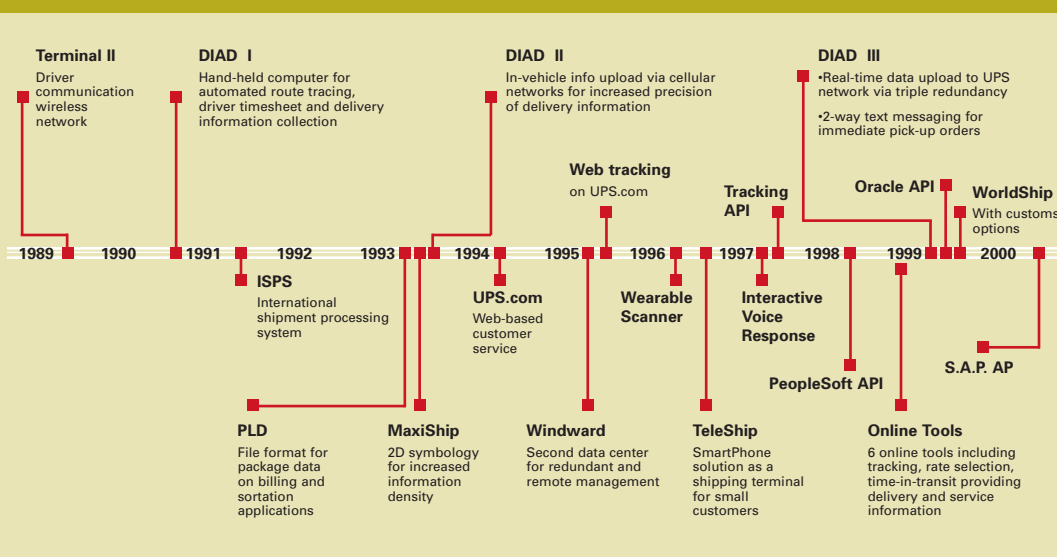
Terminal II
Driver communication wireless network

DIAD I
Hand-held computer for automated route tracing, driver timesheet and delivery information collection

DIAD II
In-vehicle info upload via cellular networks for increased precision of delivery information

DIAD III
•Real-time data upload to UPS network via triple redundancy
•2-way text messaging for immediate pick-up orders

Web tracking
on UPS.com

Tracking API

Oracle API

WorldShip
With customs options

1989 1990 1991 1992 1993 1994 1995 1996 1997 1998 1999 2000

ISPS
International shipment processing system

UPS.com
Web-based customer service

Wearable Scanner

Interactive Voice Response

PeopleSoft API

S.A.P. AP

PLD
File format for package data on billing and sortation applications

MaxiShip
2D symbology for increased information density

Windward
Second data center for redundant and remote management

TeleShip
SmartPhone solution as a shipping terminal for small customers

Online Tools
6 online tools including tracking, rate selection, time-in-transit providing delivery and service information